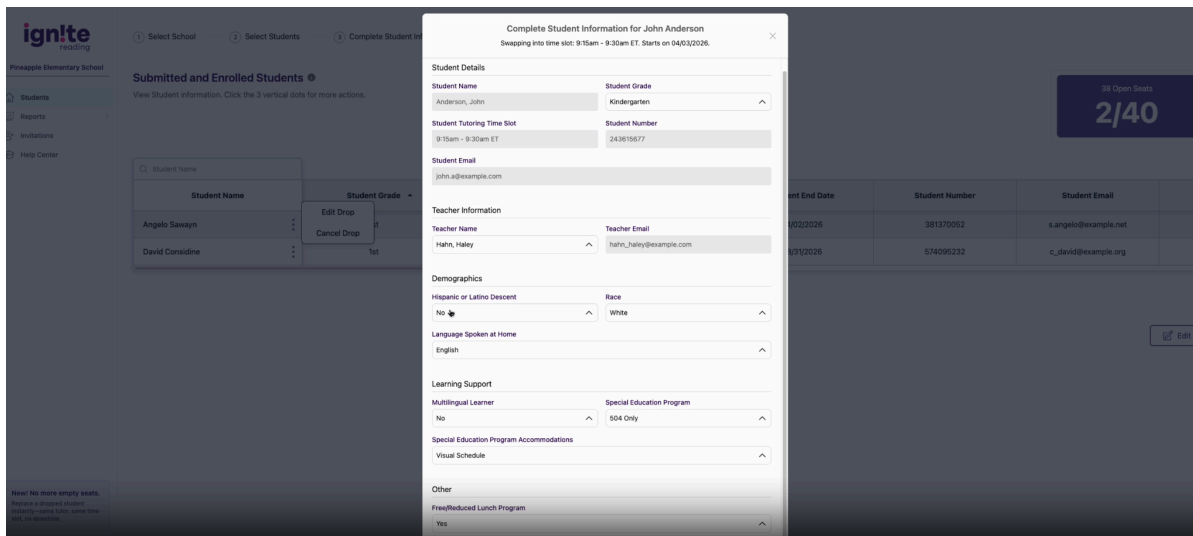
ign!te reading

Pineapple Elementary School

Students
Reports
Invitations
Help Center

New! No more empty seats.
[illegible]

1 Select School
2 Select Students
3 Complete Student Inf

Submitted and Enrolled Students
View Student information. Click the 3 vertical dots for more actions.

38 Open Seats
2/40

Student Name

| Student Name | Student Grade | | ent End Date | Student Number | Student Email |
|---|---|---|---|---|---|
| Angelo Sawayn | 1st | | 1/02/2026 | 381370052 | s.angelo@example.net |
| David Considine | 1st | | 3/31/2026 | 574095232 | c_david@example.org |

Edit Drop
Cancel Drop

Edit

Complete Student Information for John Anderson
Swapping into time slot: 9:15am - 9:30am ET. Starts on 04/03/2026.

Student Details
Student Name
Anderson, John
Student Grade
Kindergarten
Student Tutoring Time Slot
9:15am - 9:30am ET
Student Number
243615677
Student Email
john.a@example.com

Teacher Information
Teacher Name
Hahn, Haley
Teacher Email
hahn_haley@example.com

Demographics
Hispanic or Latino Descent
No
Race
White
Language Spoken at Home
English

Learning Support
Multilingual Learner
No
Special Education Program
504 Only
Special Education Program Accommodations
Visual Schedule

Other
Free/Reduced Lunch Program
Yes